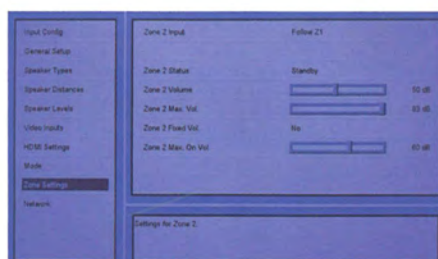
Input Config
General Setup
Speaker Types
Speaker Distances
Speaker Levels
Video Inputs
HDMI Settings
Mode
Zone Settings
Network

Zone 2 Input Follow Z1

Zone 2 Status Standby
Zone 2 Volume 50 dB
Zone 2 Max. Vol. 85 dB
Zone 2 Fixed Vol. No
Zone 2 Max. On Vol. 60 dB

Settings for Zone 2.